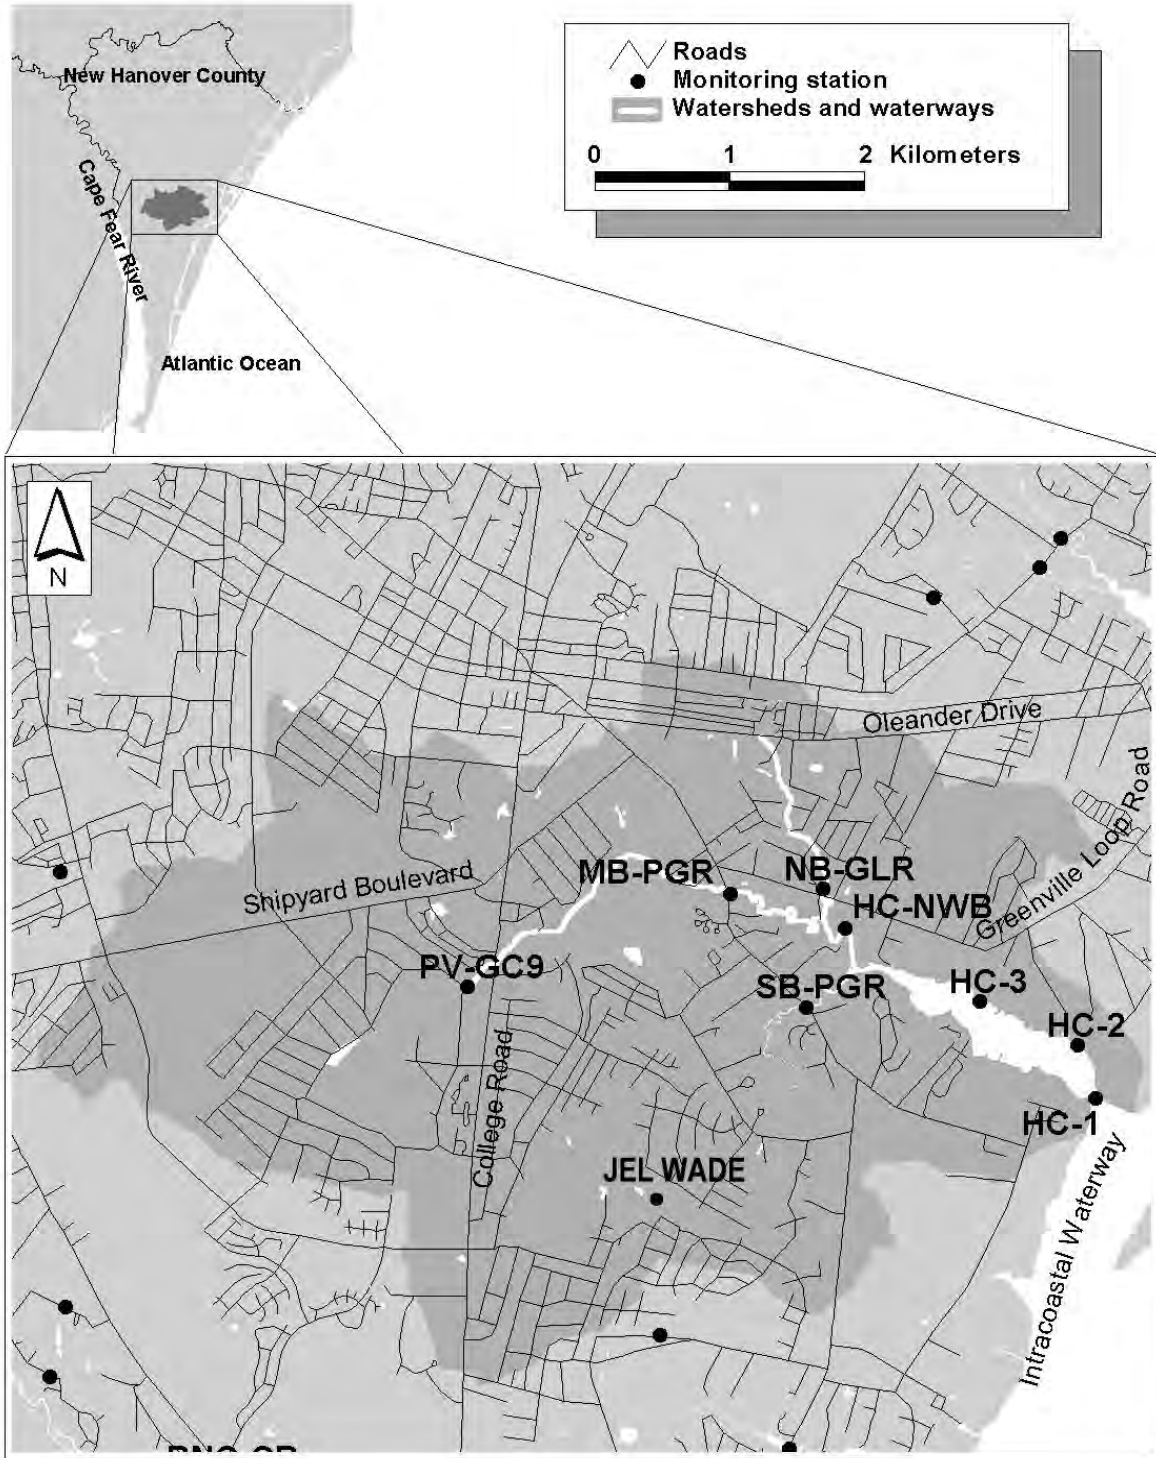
New Hanover County
Cape Fear River
Atlantic Ocean

Roads
Monitoring station
Watersheds and waterways
0 1 2 Kilometers

N

Oleander Drive
Greenville Loop Road
Shipyard Boulevard
MB-PGR
NB-GLR
HC-NWB
PV-GC9
SB-PGR
HC-3
HC-2
HC-1
College Road
JEL WADE
Intracoastal Waterway
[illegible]